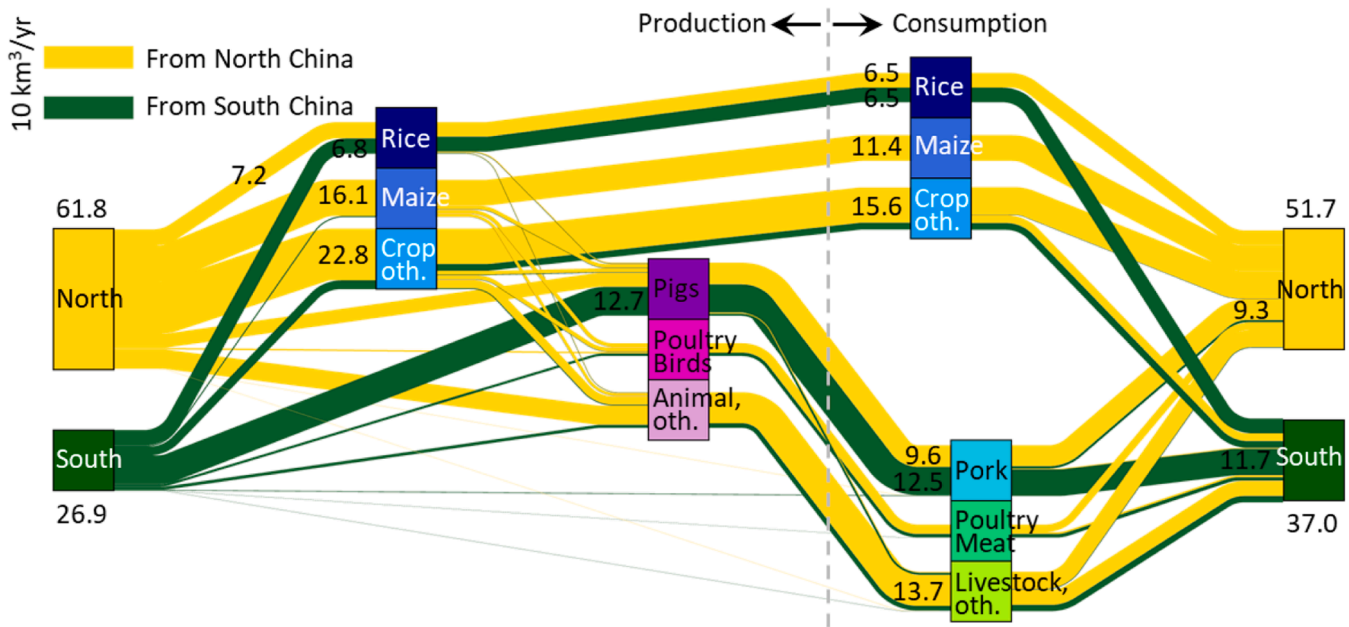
$10\ km^3/yr$

From North China

From South China

Production ⟵ ⟶ Consumption

61.8

North

South

26.9

7.2

6.8

Rice

16.1

Maize

22.8

Crop oth.

12.7

Pigs

Poultry Birds

Animal, oth.

6.5

6.5

Rice

11.4

Maize

15.6

Crop oth.

9.6

12.5

Pork

Poultry Meat

13.7

Livestock, oth.

51.7

North

9.3

11.7

South

37.0